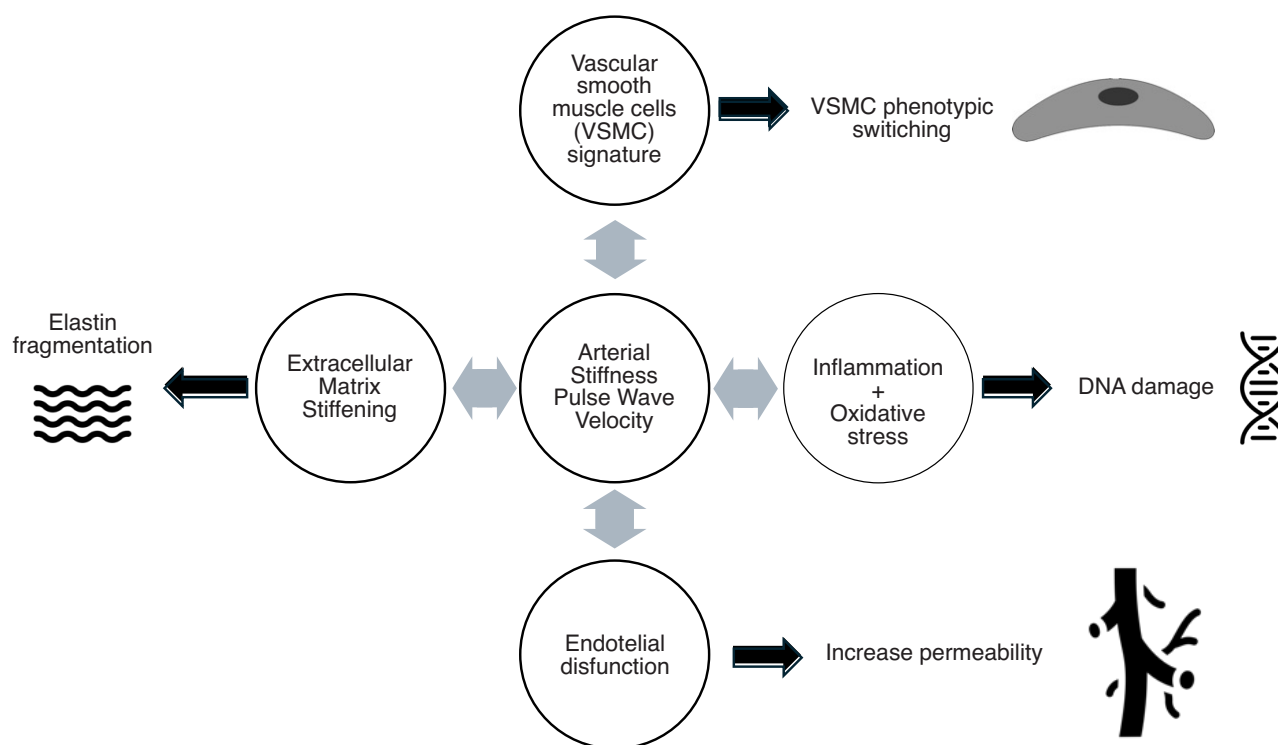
Vascular smooth muscle cells (VSMC) signature

VSMC phenotypic switching

Elastin fragmentation

Extracellular Matrix Stiffening

Arterial Stiffness Pulse Wave Velocity

Inflammation + Oxidative stress

DNA damage

Endotelial disfunction

Increase permeability